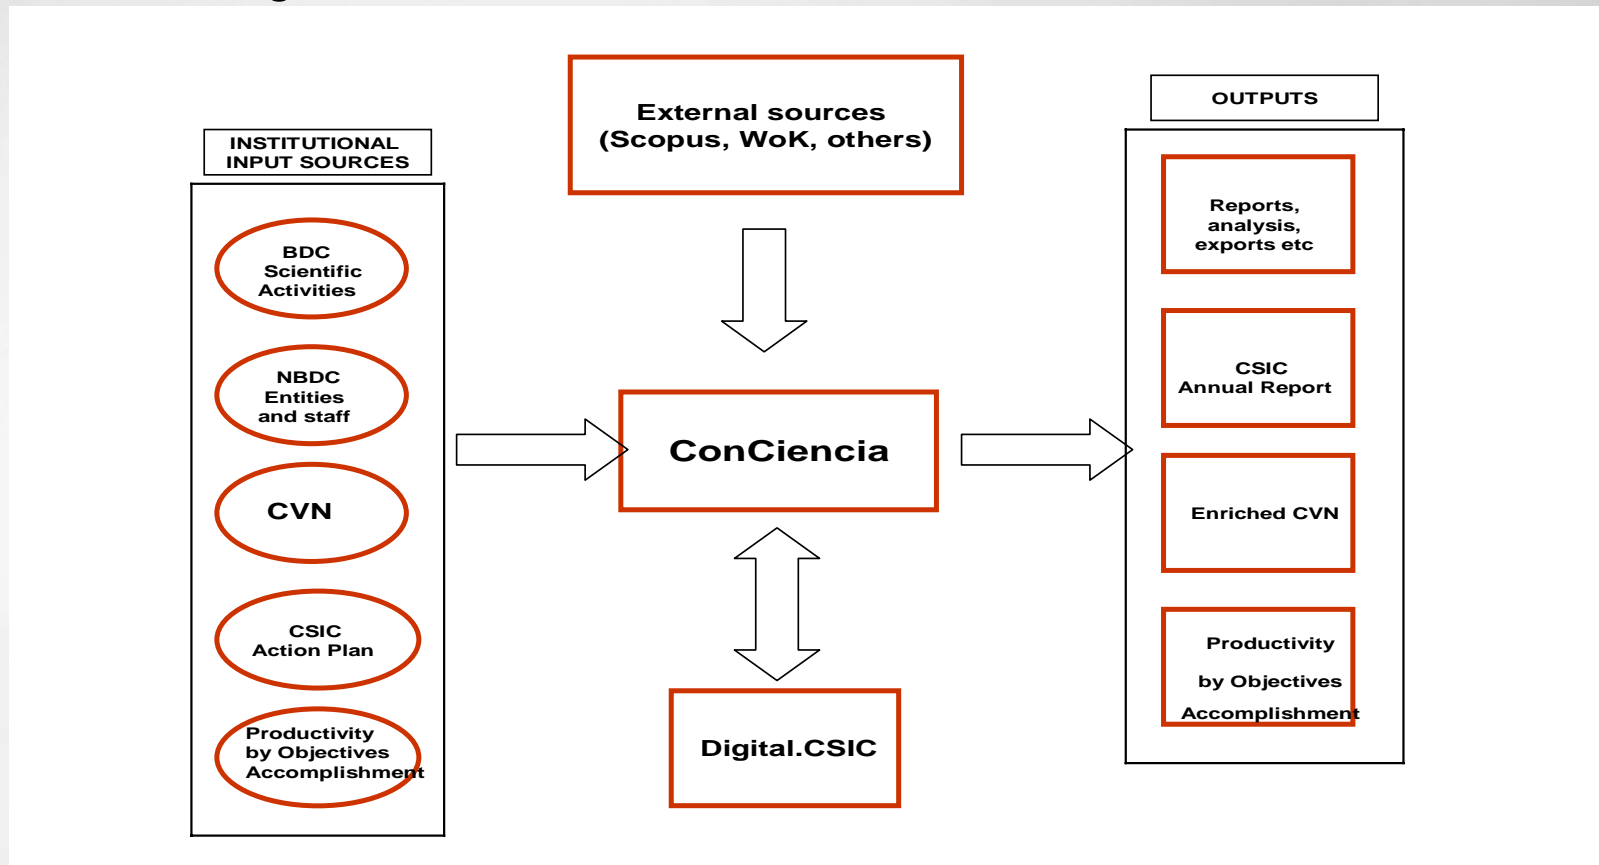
INSTITUTIONAL INPUT SOURCES

BDC Scientific Activities

NBDC Entities and staff

CVN

CSIC Action Plan

Productivity by Objectives Accomplishment

External sources (Scopus, WoK, others)

ConCiencia

Digital.CSIC

OUTPUTS

Reports, analysis, exports etc

CSIC Annual Report

Enriched CVN

Productivity by Objectives Accomplishment